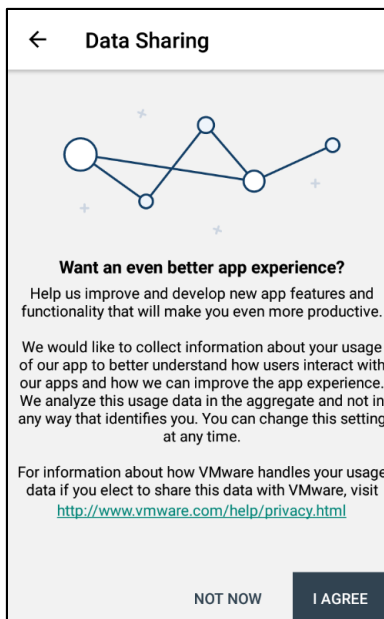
← Data Sharing

Want an even better app experience?

Help us improve and develop new app features and functionality that will make you even more productive.

We would like to collect information about your usage of our app to better understand how users interact with our apps and how we can improve the app experience. We analyze this usage data in the aggregate and not in any way that identifies you. You can change this setting at any time.

For information about how VMware handles your usage data if you elect to share this data with VMware, visit http://www.vmware.com/help/privacy.html

NOT NOW

I AGREE